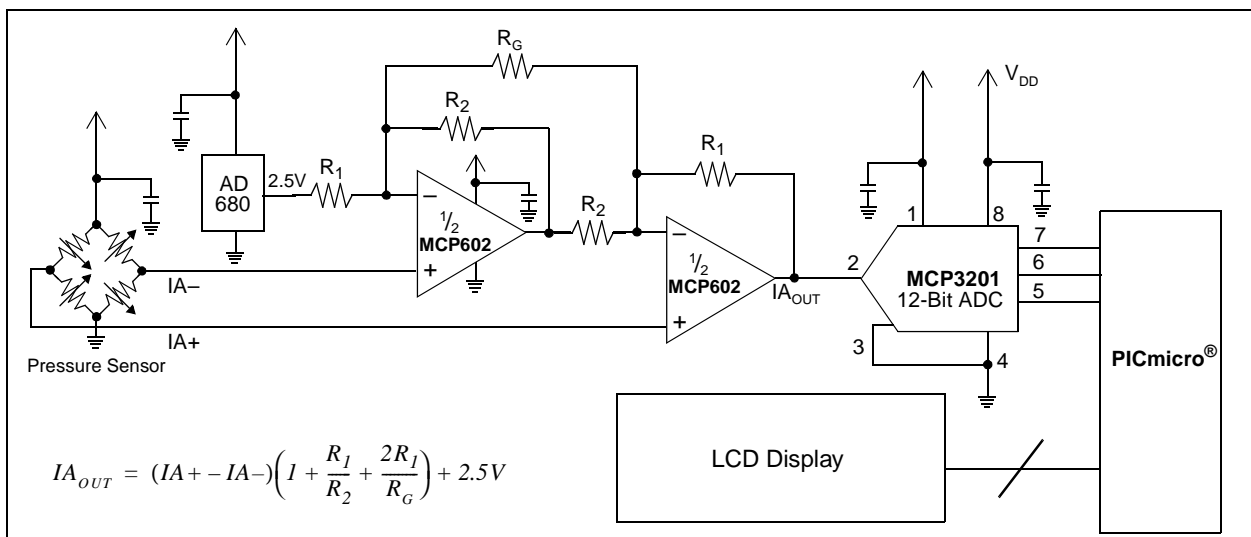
$R_G$

$R_2$

$R_1$

$V_{DD}$

AD 680

2.5V

$R_1$

–

+

$\frac{1}{2}$ MCP602

$R_2$

–

+

$\frac{1}{2}$ MCP602

$IA_{OUT}$

1

8

7

6

5

2

3

4

MCP3201 12-Bit ADC

IA–

IA+

Pressure Sensor

PICmicro®

LCD Display

$IA_{OUT} = (IA+ - IA-)\left(1 + \frac{R_1}{R_2} + \frac{2R_1}{R_G}\right) + 2.5V$